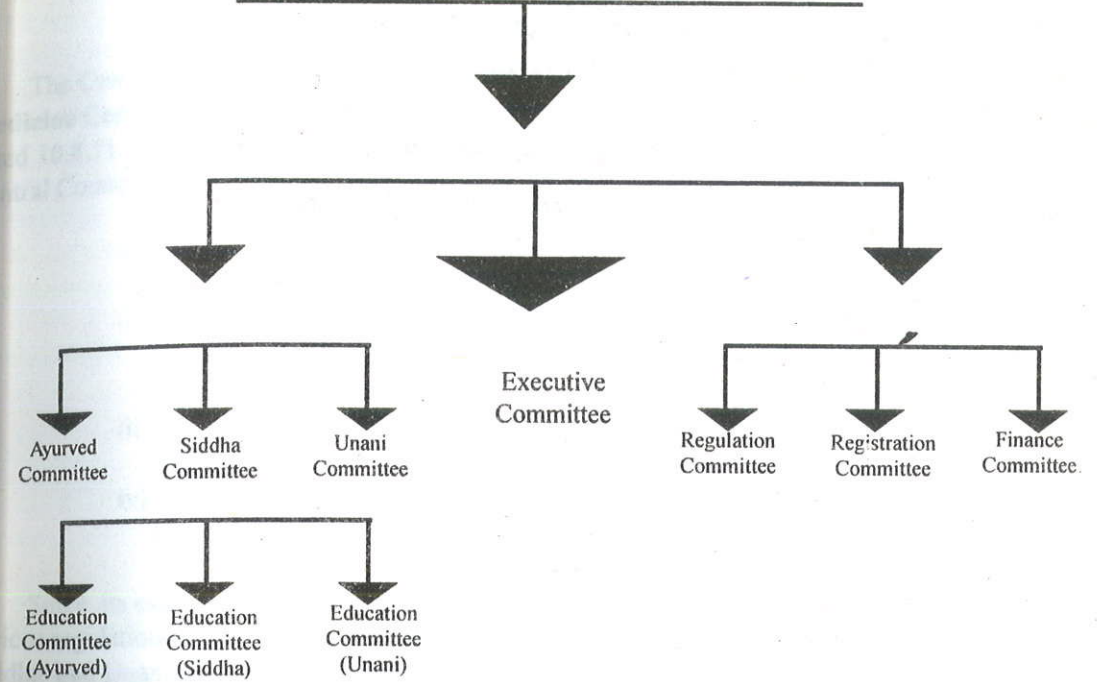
Ayurved Committee

Siddha Committee

Unani Committee

Executive Committee

Regulation Committee

Registration Committee

Finance Committee

Education Committee (Ayurved)

Education Committee (Siddha)

Education Committee (Unani)